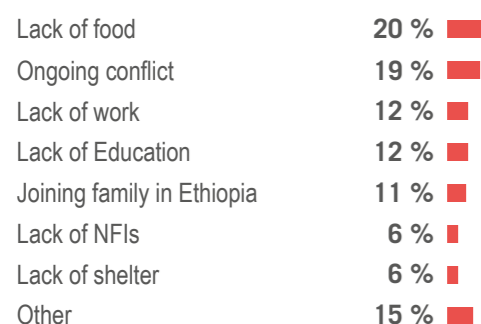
| | |
|---|---|
| Lack of food | 20 % |
| Ongoing conflict | 19 % |
| Lack of work | 12 % |
| Lack of Education | 12 % |
| Joining family in Ethiopia | 11 % |
| Lack of NFIs | 6 % |
| Lack of shelter | 6 % |
| Other | 15 % |